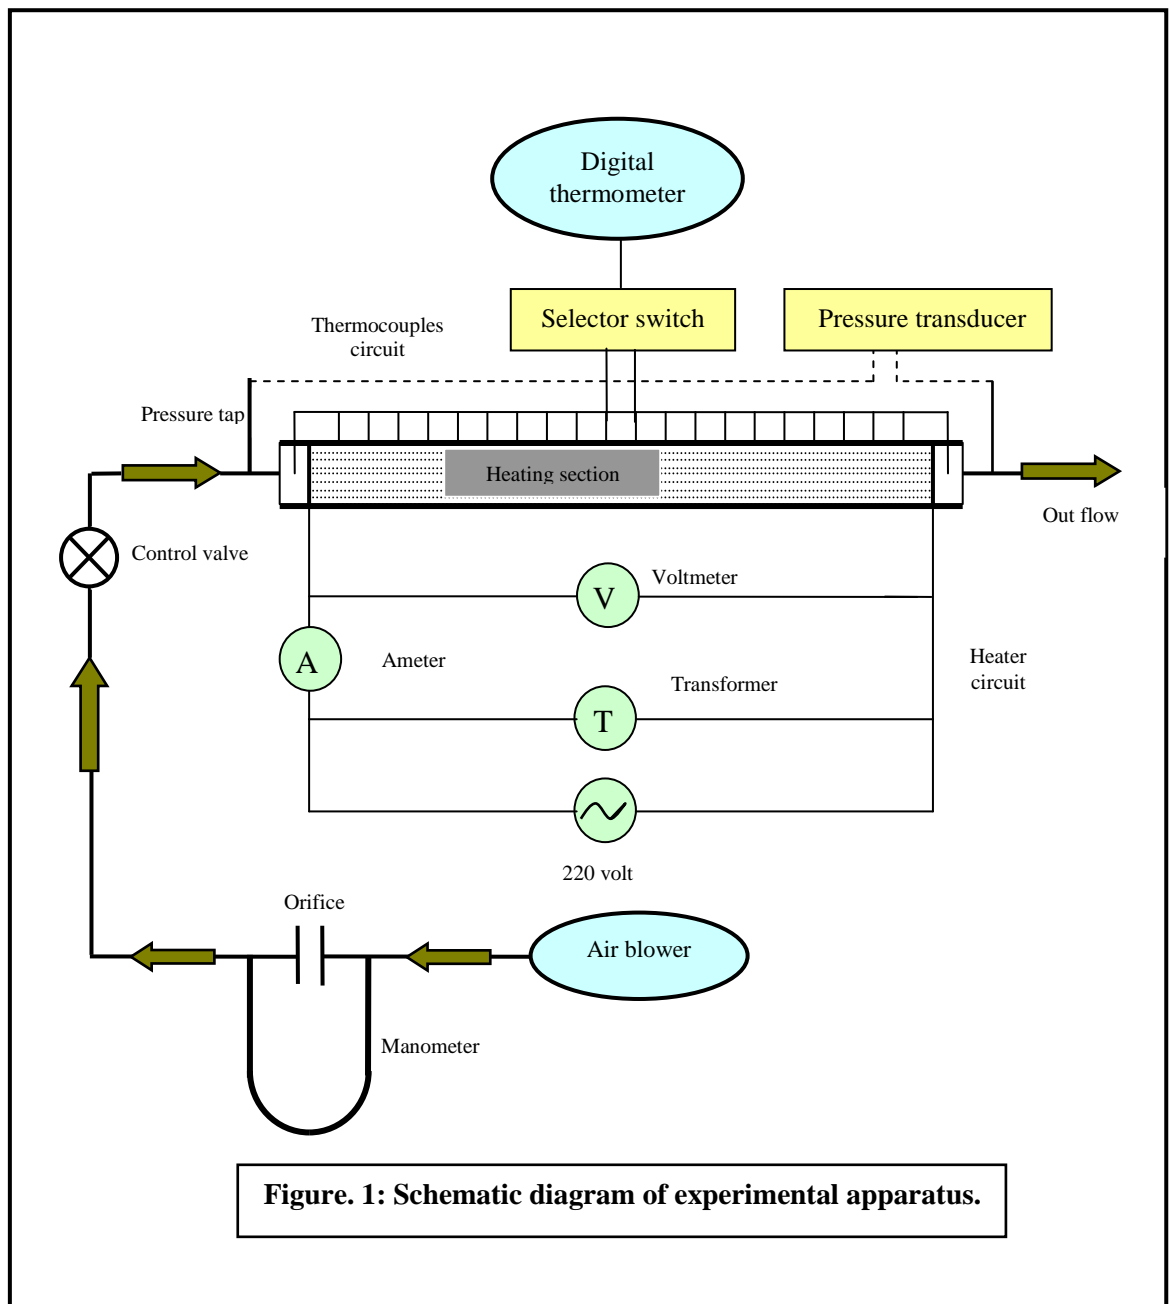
Digital thermometer

Selector switch

Pressure transducer

Thermocouples circuit

Pressure tap

Heating section

Out flow

Control valve

Voltmeter

V

A

Ameter

Heater circuit

Transformer

T

220 volt

Orifice

Air blower

Manometer

Figure. 1: Schematic diagram of experimental apparatus.